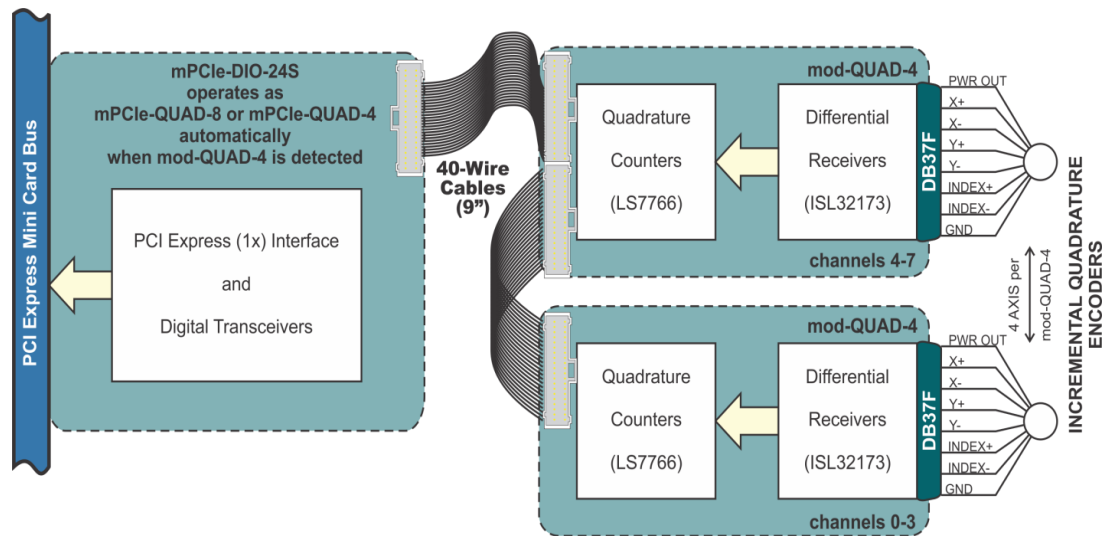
PCI Express Mini Card Bus

mPCIe-DIO-24S
operates as
mPCIe-QUAD-8 or mPCIe-QUAD-4
automatically
when mod-QUAD-4 is detected

PCI Express (1x) Interface

and

Digital Transceivers

40-Wire
Cables
(9")

mod-QUAD-4

Quadrature
Counters
(LS7766)

Differential
Receivers
(ISL32173)

DB37F

PWR OUT
X+
X-
Y+
Y-
INDEX+
INDEX-
GND

channels 4-7

4 AXIS per
mod-QUAD-4

INCREMENTAL QUADRATURE
ENCODERS

mod-QUAD-4

Quadrature
Counters
(LS7766)

Differential
Receivers
(ISL32173)

DB37F

PWR OUT
X+
X-
Y+
Y-
INDEX+
INDEX-
GND

channels 0-3